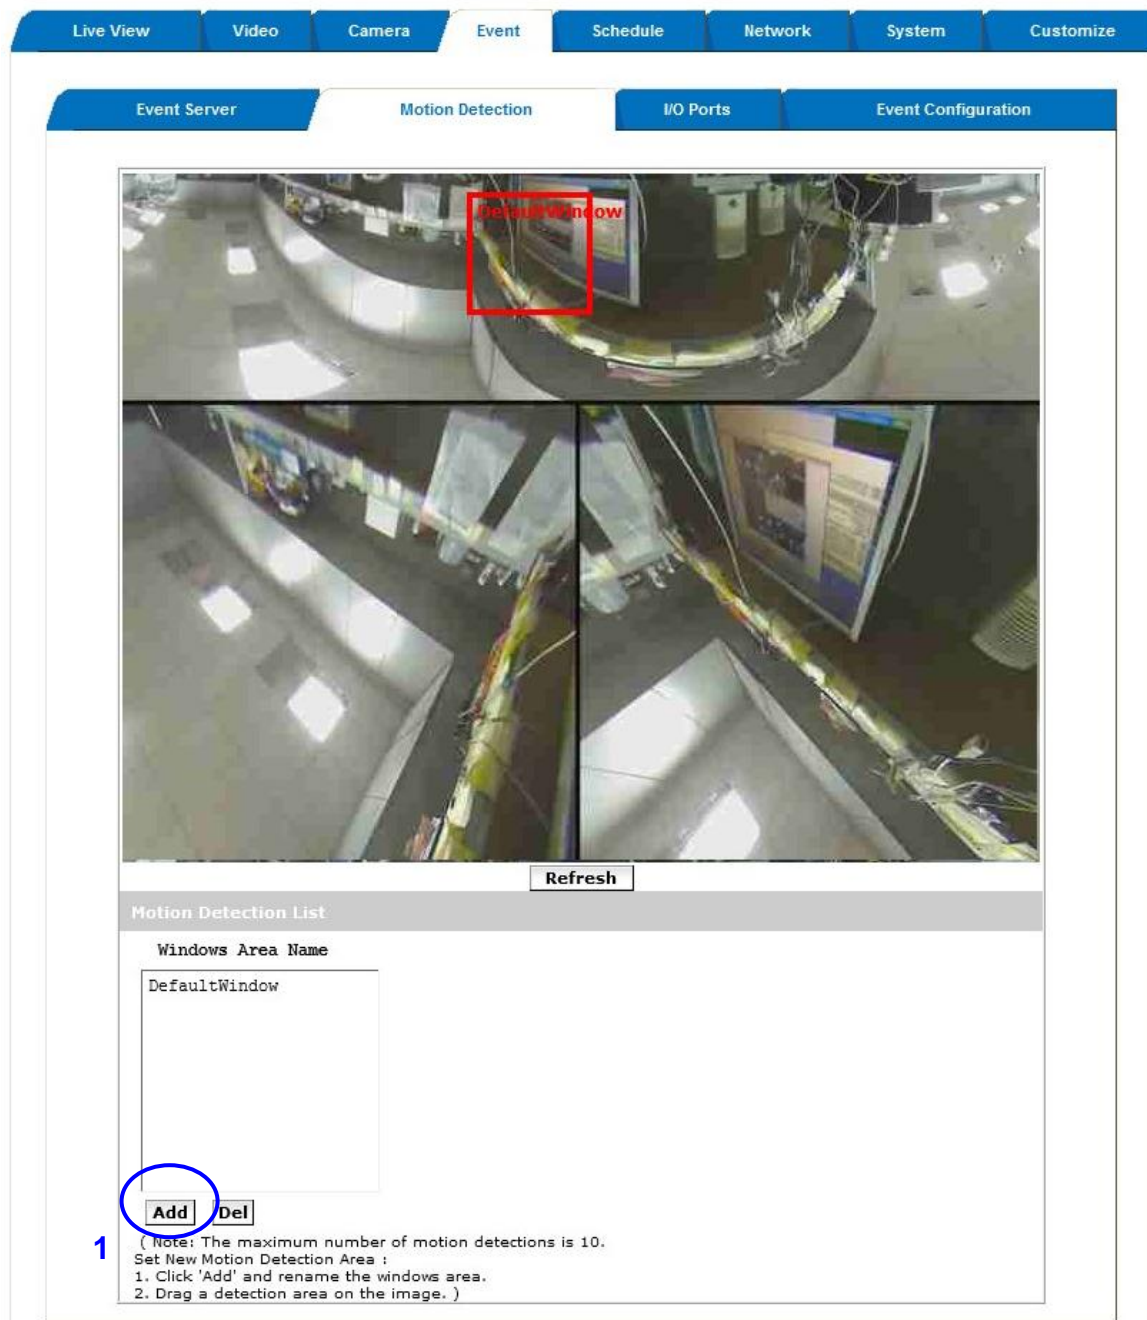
Live View | Video | Camera | Event | Schedule | Network | System | Customize

Event Server | Motion Detection | I/O Ports | Event Configuration

DefaultWindow

Refresh

Motion Detection List

Windows Area Name

DefaultWindow

Add Del

1

( Note: The maximum number of motion detections is 10.
Set New Motion Detection Area :
1. Click 'Add' and rename the windows area.
2. Drag a detection area on the image. )